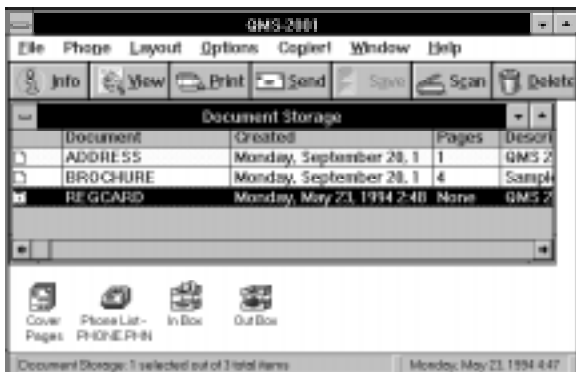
QMS-2001

File Phone Layout Options Copier! Window Help

Info View Print Send Save Scan Delete

Document Storage

| Document | Created | Pages | Descr |
|---|---|---|---|
| ADDRESS | Monday, September 28, 1 | 1 | QMS 2 |
| BROCHURE | Monday, September 28, 1 | 4 | Sample |
| REGCARD | Monday, May 23, 1994 2:48 | None | QMS 2 |

Cover Pages

Phone List - PHONE.PHN

In Box

Out Box

Document Storage: 1 selected out of 3 total items

Monday, May 23, 1994 4:47